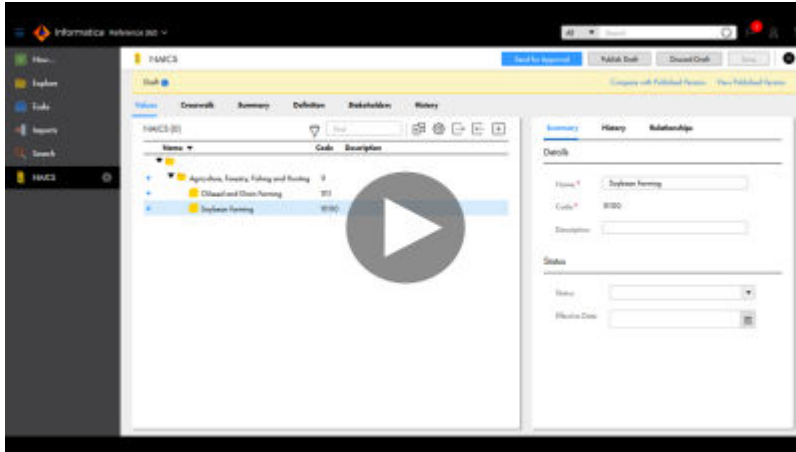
Informatica Reference 360

All Search

New...
Explore
Tasks
Imports
Search
NAICS

NAICS

Send for Approval
Publish Draft
Discard Draft
Save

Draft

Compare with Published Version
View Published Version

Values
Crosswalk
Summary
Definition
Stakeholders
History

NAICS (0)

Find

Name
Code
Description

Agriculture, Forestry, Fishing and Hunting
11

Oilseed and Grain Farming
111

Soybean Farming
11110

Summary
History
Relationships

Details

Name*
Soybean Farming

Code*
11110

Description

Status

Status

Effective Date